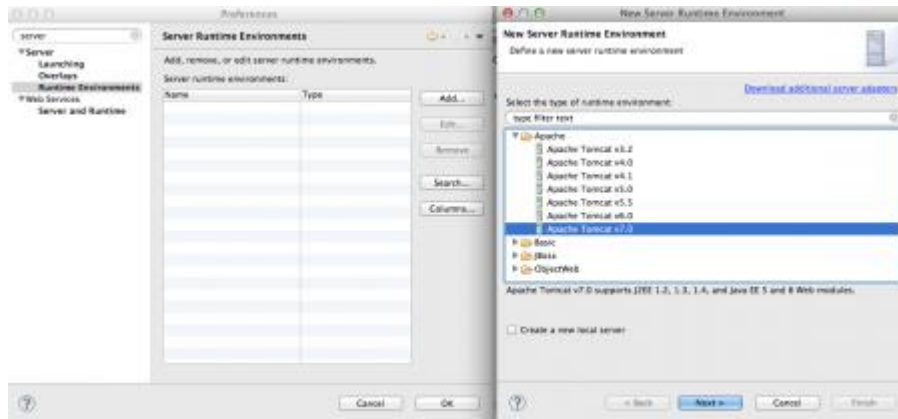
Preferences

server

Server
Launching
Overlays
Runtime Environments
Web Services
Server and Runtime

Server Runtime Environments

Add, remove, or edit server runtime environments.

Server runtime environments:

| Name | Type |
|---|---|

Add...
Edit...
Remove
Search...
Columns...

Cancel
OK

New Server Runtime Environment

New Server Runtime Environment
Define a new server runtime environment

Download additional server adapters

Select the type of runtime environment:

type filter text

Apache
Apache Tomcat v3.2
Apache Tomcat v4.0
Apache Tomcat v4.1
Apache Tomcat v5.0
Apache Tomcat v5.5
Apache Tomcat v6.0
Apache Tomcat v7.0
Basic
JBoss
ObjectWeb

Apache Tomcat v7.0 supports J2EE 1.2, 1.3, 1.4, and Java EE 5 and 6 Web modules.

Create a new local server

< Back
Next >
Cancel
Finish